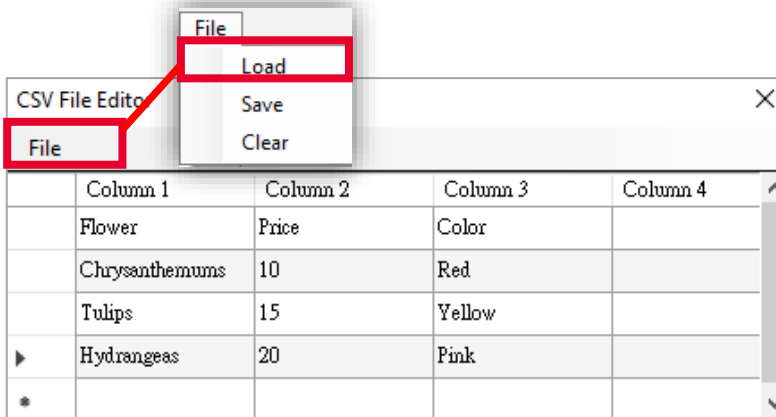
File
Load
Save
Clear

CSV File Edito

File

| | Column 1 | Column 2 | Column 3 | Column 4 |
|---|---|---|---|---|
| | Flower | Price | Color | |
| | Chrysanthemums | 10 | Red | |
| | Tulips | 15 | Yellow | |
| | Hydrangeas | 20 | Pink | |
| | | | | |